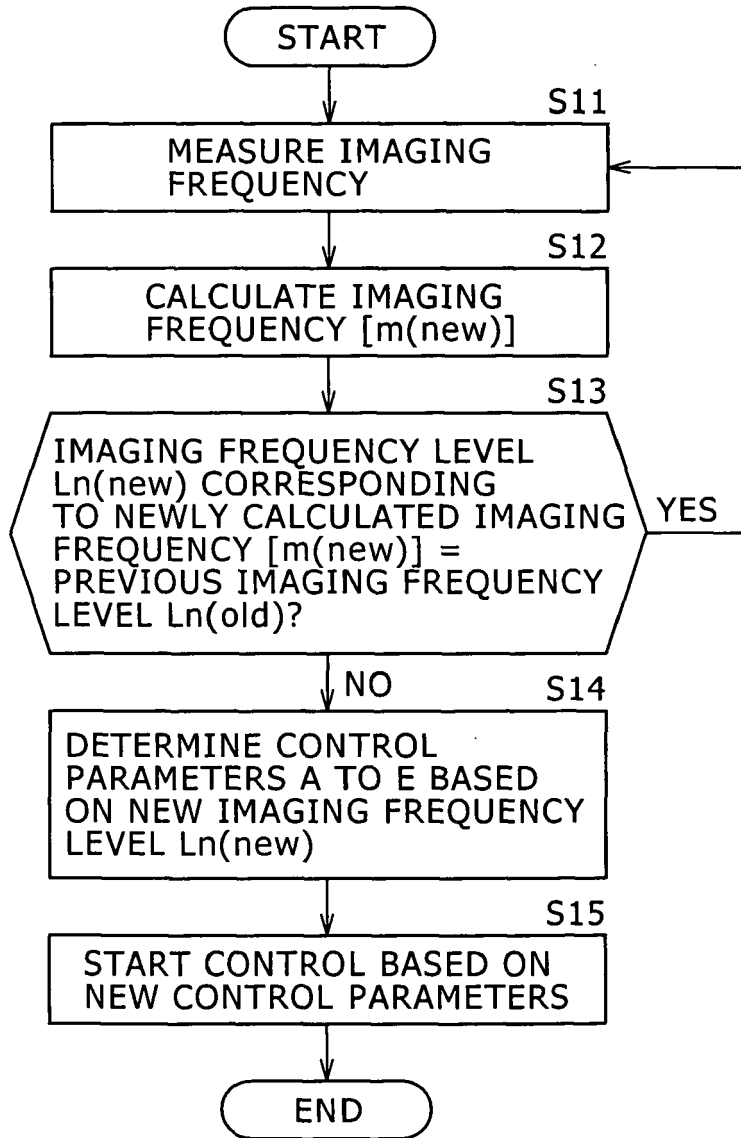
START

S11

MEASURE IMAGING FREQUENCY

S12

CALCULATE IMAGING FREQUENCY [m(new)]

S13

IMAGING FREQUENCY LEVEL Ln(new) CORRESPONDING TO NEWLY CALCULATED IMAGING FREQUENCY [m(new)] = PREVIOUS IMAGING FREQUENCY LEVEL Ln(old)?

YES

NO

S14

DETERMINE CONTROL PARAMETERS A TO E BASED ON NEW IMAGING FREQUENCY LEVEL Ln(new)

S15

START CONTROL BASED ON NEW CONTROL PARAMETERS

END